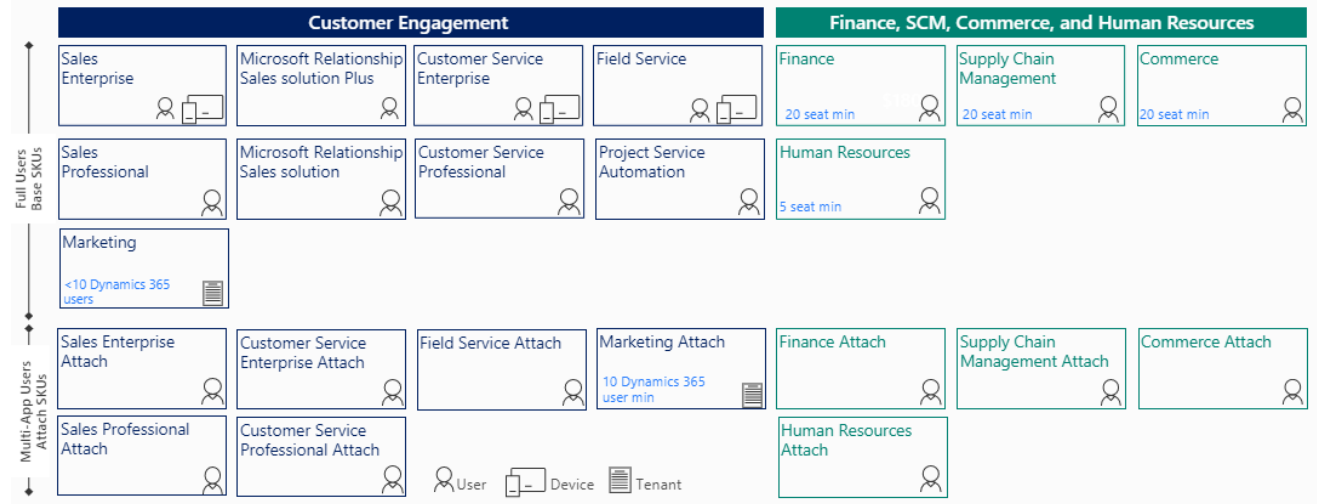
Customer Engagement

Finance, SCM, Commerce, and Human Resources

Full Users Base SKUs

Sales Enterprise

Microsoft Relationship Sales solution Plus

Customer Service Enterprise

Field Service

Finance
20 seat min

Supply Chain Management
20 seat min

Commerce
20 seat min

Sales Professional

Microsoft Relationship Sales solution

Customer Service Professional

Project Service Automation

Human Resources
5 seat min

Marketing
<10 Dynamics 365 users

Multi-App Users Attach SKUs

Sales Enterprise Attach

Customer Service Enterprise Attach

Field Service Attach

Marketing Attach
10 Dynamics 365 user min

Finance Attach

Supply Chain Management Attach

Commerce Attach

Sales Professional Attach

Customer Service Professional Attach

User Device Tenant

Human Resources Attach